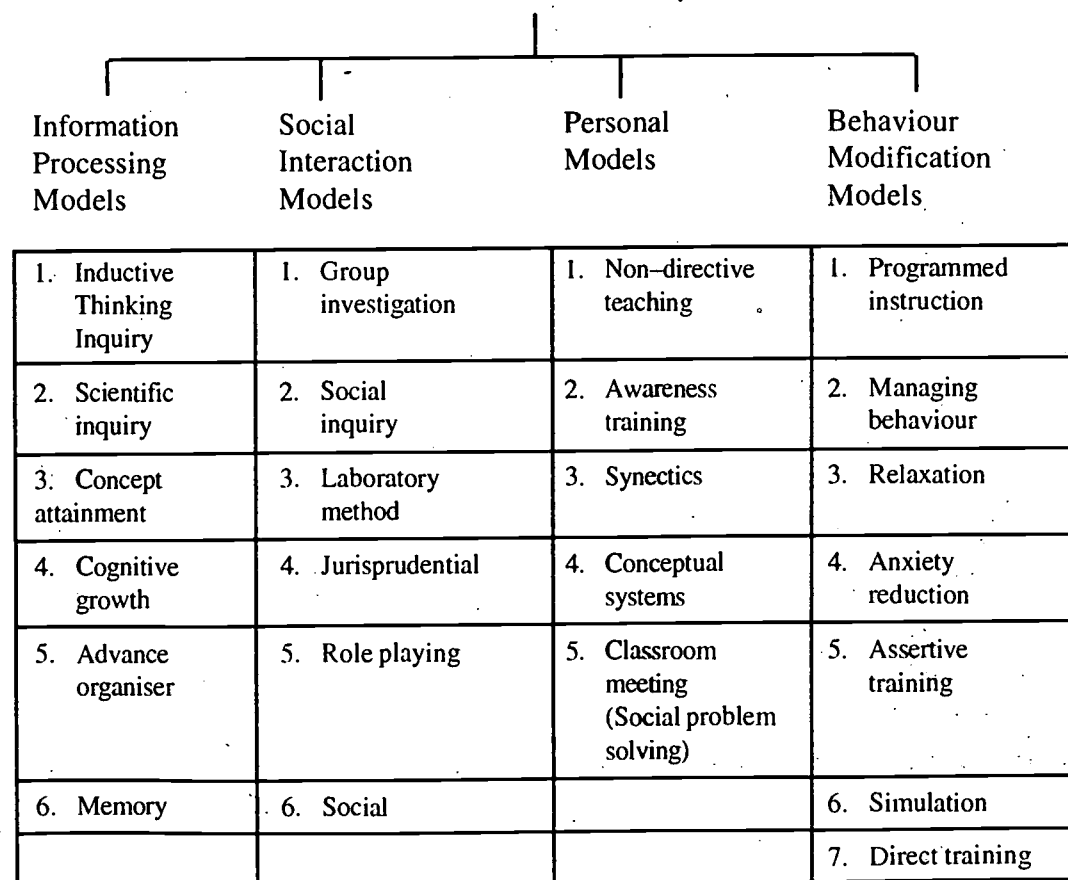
| Information Processing Models | Social Interaction Models | Personal Models | Behaviour Modification Models |
|---|---|---|---|
| 1. Inductive Thinking Inquiry | 1. Group investigation | 1. Non–directive teaching | 1. Programmed instruction |
| 2. Scientific inquiry | 2. Social inquiry | 2. Awareness training | 2. Managing behaviour |
| 3. Concept attainment | 3. Laboratory method | 3. Synectics | 3. Relaxation |
| 4. Cognitive growth | 4. Jurisprudential | 4. Conceptual systems | 4. Anxiety reduction |
| 5. Advance organiser | 5. Role playing | 5. Classroom meeting (Social problem solving) | 5. Assertive training |
| 6. Memory | 6. Social | | 6. Simulation |
| | | | 7. Direct training |